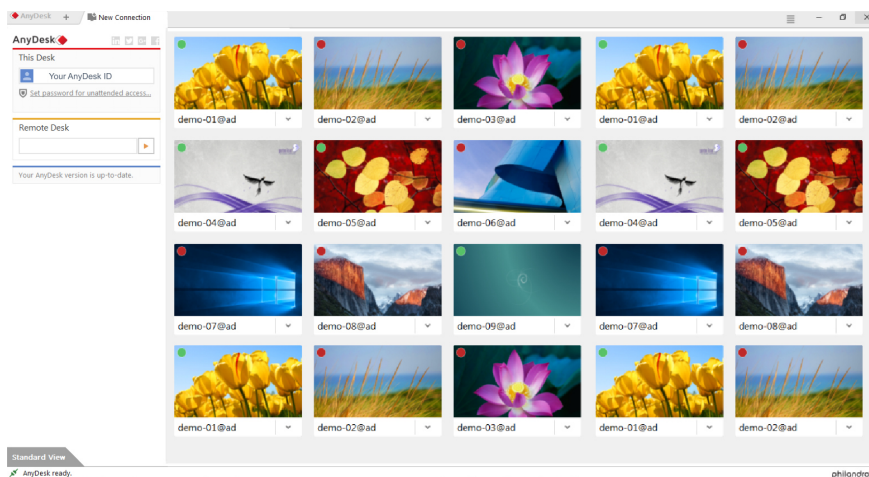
AnyDesk +
New Connection

AnyDesk

This Desk

Your AnyDesk ID

Set password for unattended access...

Remote Desk

Your AnyDesk version is up-to-date.

demo-01@ad
demo-02@ad
demo-03@ad
demo-01@ad
demo-02@ad
demo-04@ad
demo-05@ad
demo-06@ad
demo-04@ad
demo-05@ad
demo-07@ad
demo-08@ad
demo-09@ad
demo-07@ad
demo-08@ad
demo-01@ad
demo-02@ad
demo-03@ad
demo-01@ad
demo-02@ad

Standard View

AnyDesk ready.

philandro